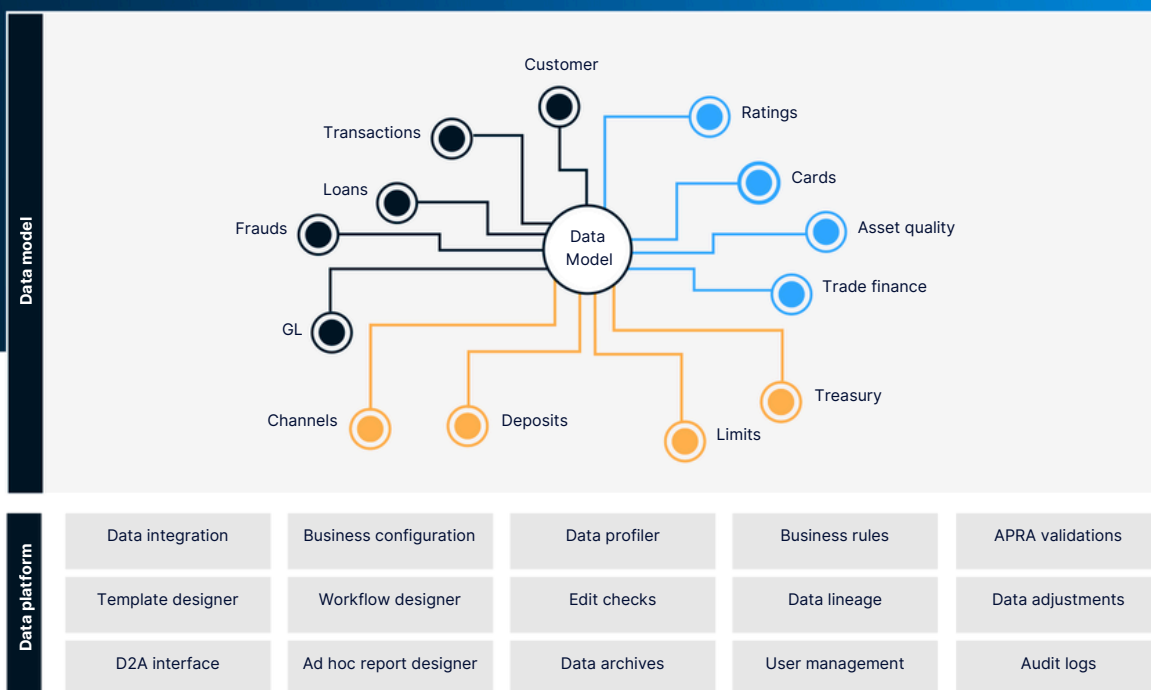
Data model

Customer

Transactions

Loans

Frauds

GL

Data Model

Ratings

Cards

Asset quality

Trade finance

Treasury

Channels

Deposits

Limits

Data platform

| Data integration | Business configuration | Data profiler | Business rules | APRA validations |
|---|---|---|---|---|
| Template designer | Workflow designer | Edit checks | Data lineage | Data adjustments |
| D2A interface | Ad hoc report designer | Data archives | User management | Audit logs |